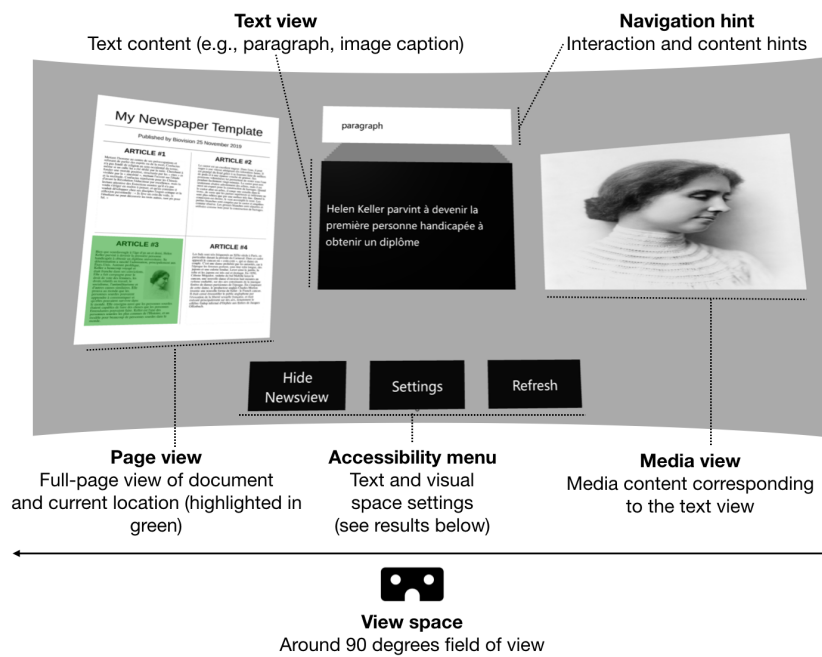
**Text view**
Text content (e.g., paragraph, image caption)

**Navigation hint**
Interaction and content hints

My Newspaper Template

Published by Bovision 25 November 2019

ARTICLE #1

ARTICLE #2

ARTICLE #3

ARTICLE #4

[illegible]

paragraph

Helen Keller parvint à devenir la première personne handicapée à obtenir un diplôme

Hide Newsview

Settings

Refresh

**Page view**
Full-page view of document and current location (highlighted in green)

**Accessibility menu**
Text and visual space settings (see results below)

**Media view**
Media content corresponding to the text view

**View space**
Around 90 degrees field of view